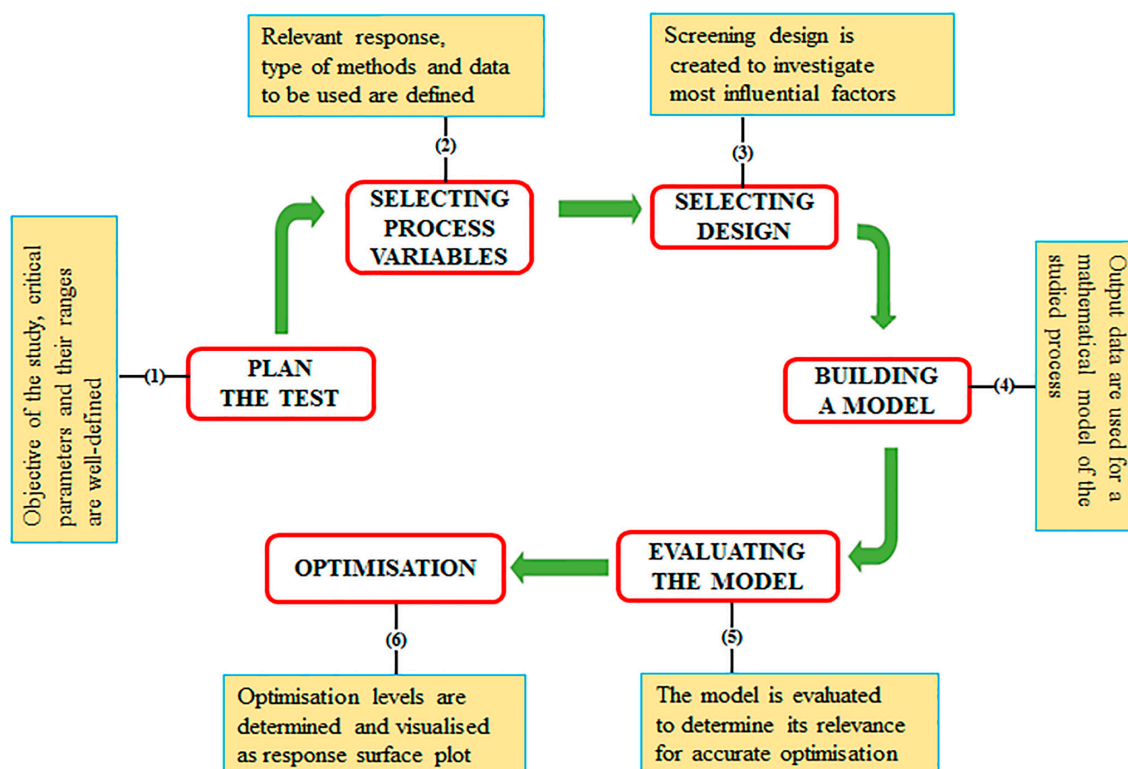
Relevant response, type of methods and data to be used are defined

Screening design is created to investigate most influential factors

(2)

(3)

SELECTING PROCESS VARIABLES

SELECTING DESIGN

Objective of the study, critical parameters and their ranges are well-defined

(1)

PLAN THE TEST

BUILDING A MODEL

(4)

Output data are used for a mathematical model of the studied process

OPTIMISATION

EVALUATING THE MODEL

(6)

(5)

Optimisation levels are determined and visualised as response surface plot

The model is evaluated to determine its relevance for accurate optimisation